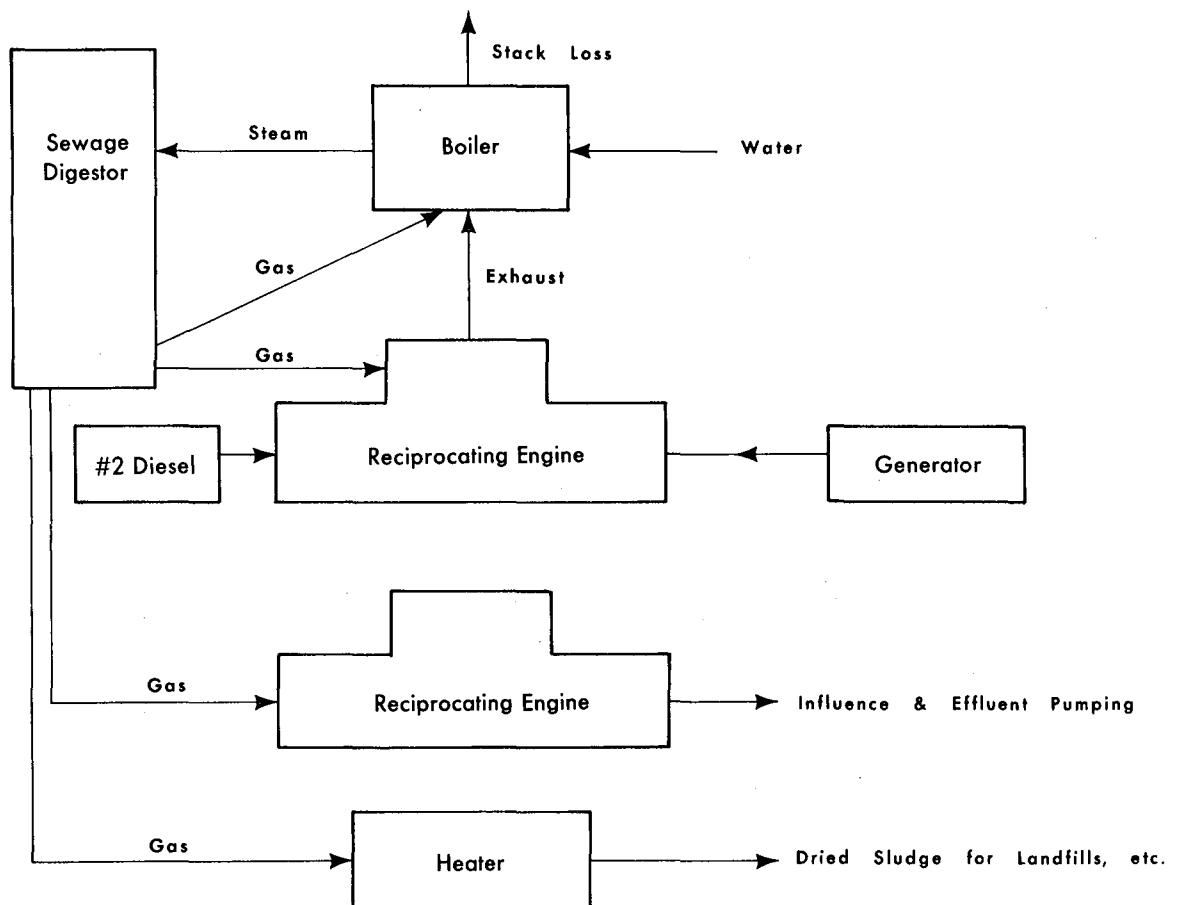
Stack Loss

Sewage Digestor

Steam

Boiler

Water

Gas

Exhaust

Gas

#2 Diesel

Reciprocating Engine

Generator

Gas

Reciprocating Engine

Influence & Effluent Pumping

Gas

Heater

Dried Sludge for Landfills, etc.